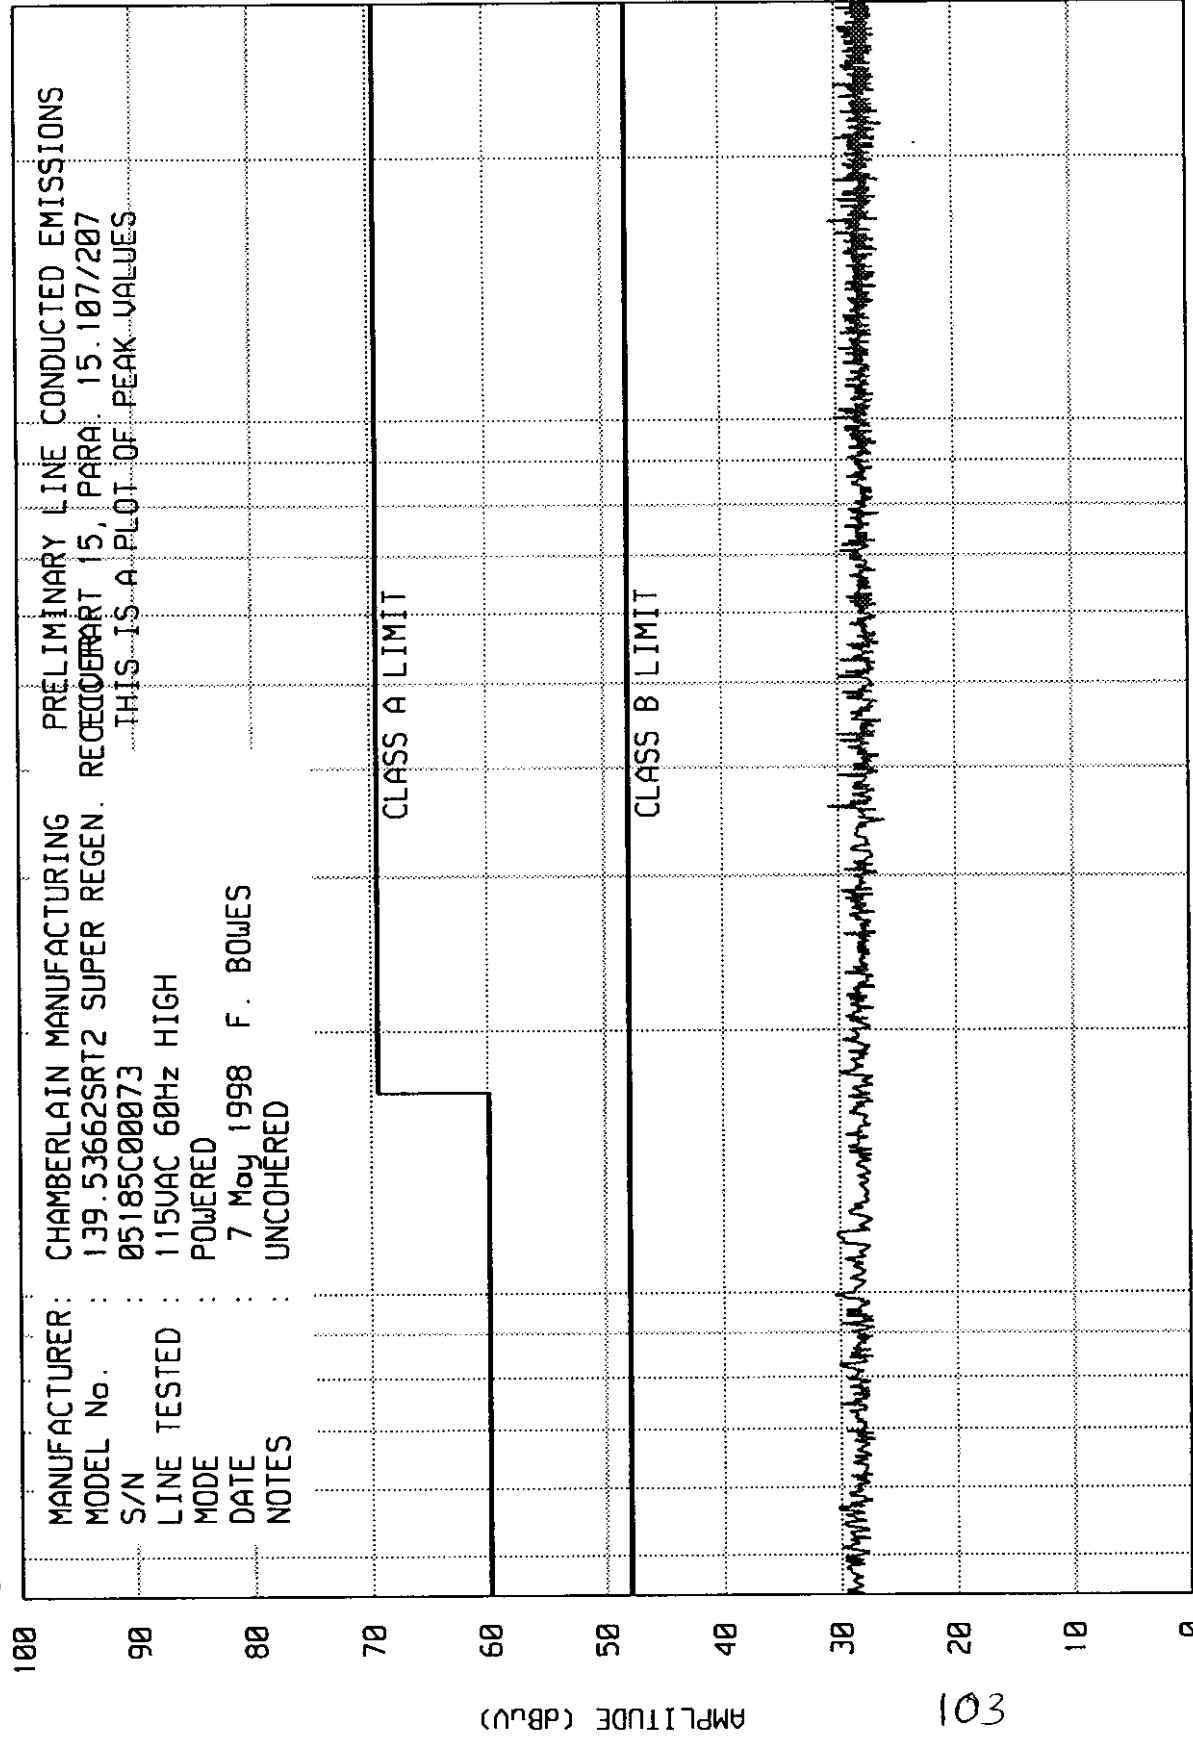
MANUFACTURER : CHAMBERLAIN MANUFACTURING
MODEL No. : 139.53662SRT2 SUPER REGEN. RECEIVER
S/N : 05185C00073
LINE TESTED : 115VAC 60Hz HIGH
MODE : POWERED
DATE : 7 May 1998 F. BOWES
NOTES : UNCOHERED

PRELIMINARY LINE CONDUCTED EMISSIONS
PART 15, PARA. 15.107/207
THIS IS A PLOT OF PEAK VALUES

CLASS A LIMIT

CLASS B LIMIT

100
90
80
70
60
50
40
30
20
10
0

AMPLITUDE (dBuV)

103